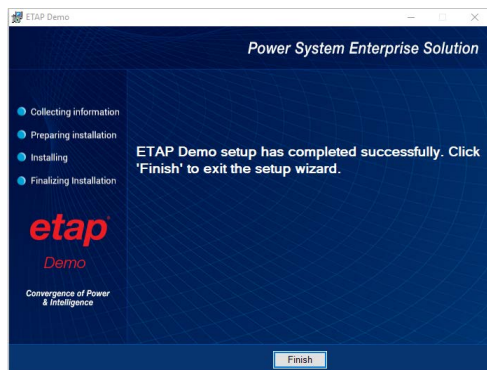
ETAP Demo

Power System Enterprise Solution

Collecting information
Preparing installation
Installing
Finalizing Installation

etap
Demo

Convergence of Power & Intelligence

ETAP Demo setup has completed successfully. Click 'Finish' to exit the setup wizard.

Finish